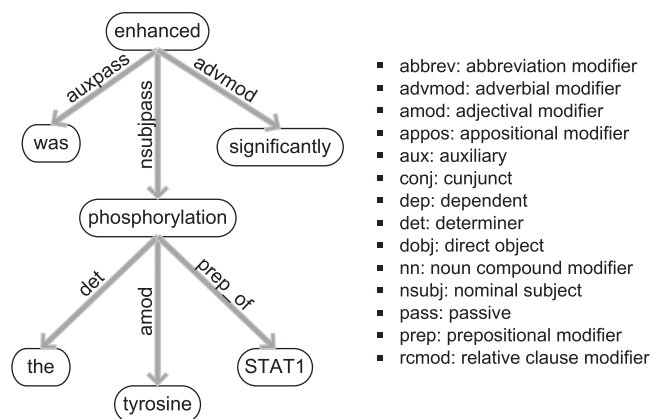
enhanced
auxpass
nsubjpass
advmod
was
significantly
phosphorylation
det
amod
prep_of
the
tyrosine
STAT1

- abbrev: abbreviation modifier
- advmod: adverbial modifier
- amod: adjectival modifier
- appos: appositional modifier
- aux: auxiliary
- conj: cunjunct
- dep: dependent
- det: determiner
- dobj: direct object
- nn: noun compound modifier
- nsubj: nominal subject
- pass: passive
- prep: prepositional modifier
- rcmod: relative clause modifier